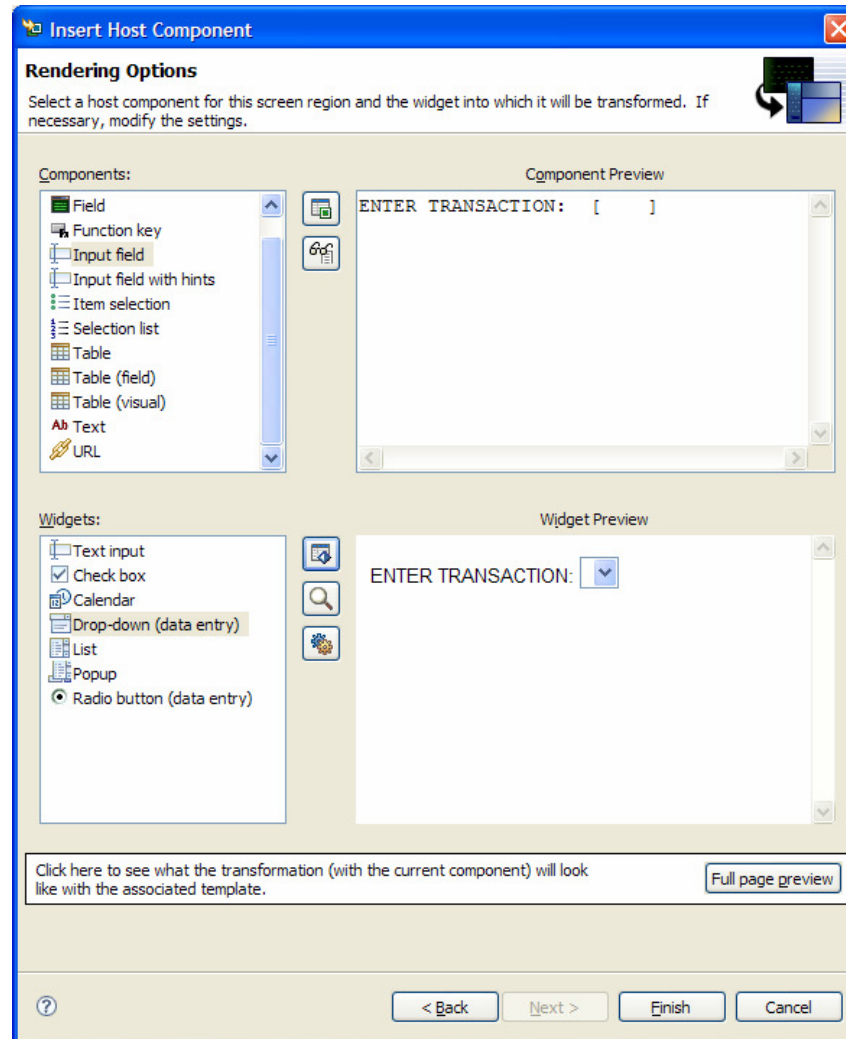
Insert Host Component

Rendering Options

Select a host component for this screen region and the widget into which it will be transformed. If necessary, modify the settings.

Components:

Field
Function key
Input field
Input field with hints
Item selection
Selection list
Table
Table (field)
Table (visual)
Text
URL

Component Preview

ENTER TRANSACTION: [ ]

Widgets:

Text input
Check box
Calendar
Drop-down (data entry)
List
Popup
Radio button (data entry)

Widget Preview

ENTER TRANSACTION:

Click here to see what the transformation (with the current component) will look like with the associated template.

Full page preview

?

< Back

Next >

Finish

Cancel